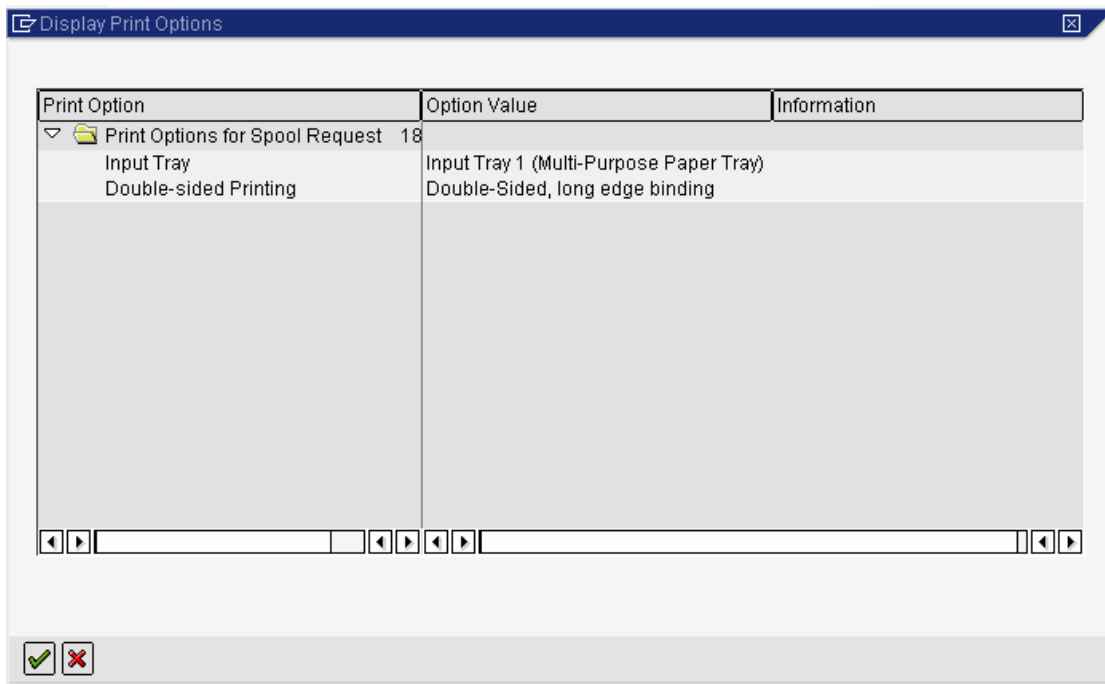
Display Print Options

| Print Option | Option Value | Information |
|---|---|---|
| Print Options for Spool Request 18 | | |
| Input Tray | Input Tray 1 (Multi-Purpose Paper Tray) | |
| Double-sided Printing | Double-Sided, long edge binding | |